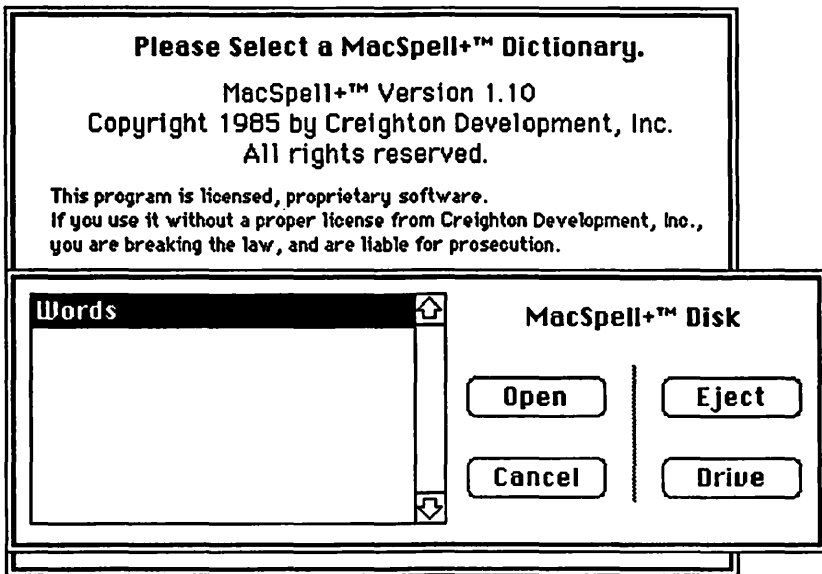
Please Select a MacSpell+™ Dictionary.

MacSpell+™ Version 1.10
Copyright 1985 by Creighton Development, Inc.
All rights reserved.

This program is licensed, proprietary software.
If you use it without a proper license from Creighton Development, Inc., you are breaking the law, and are liable for prosecution.

Words

MacSpell+™ Disk

Open

Eject

Cancel

Drive